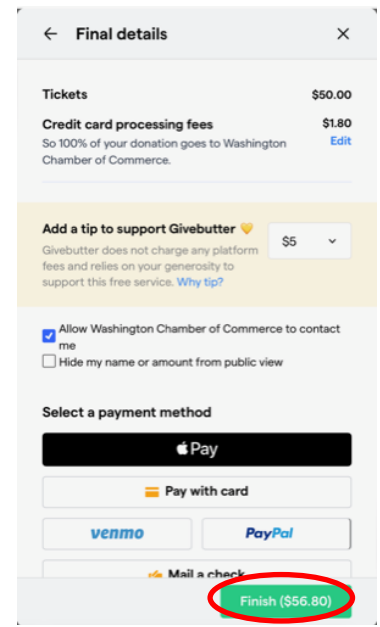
← Final details ×

Tickets $50.00

Credit card processing fees $1.80
So 100% of your donation goes to Washington Chamber of Commerce. Edit

Add a tip to support Givebutter 💛
Givebutter does not charge any platform fees and relies on your generosity to support this free service. Why tip?
$5

Allow Washington Chamber of Commerce to contact me
Hide my name or amount from public view

Select a payment method

Pay

Pay with card

venmo PayPal

Mail a check

Finish ($56.80)